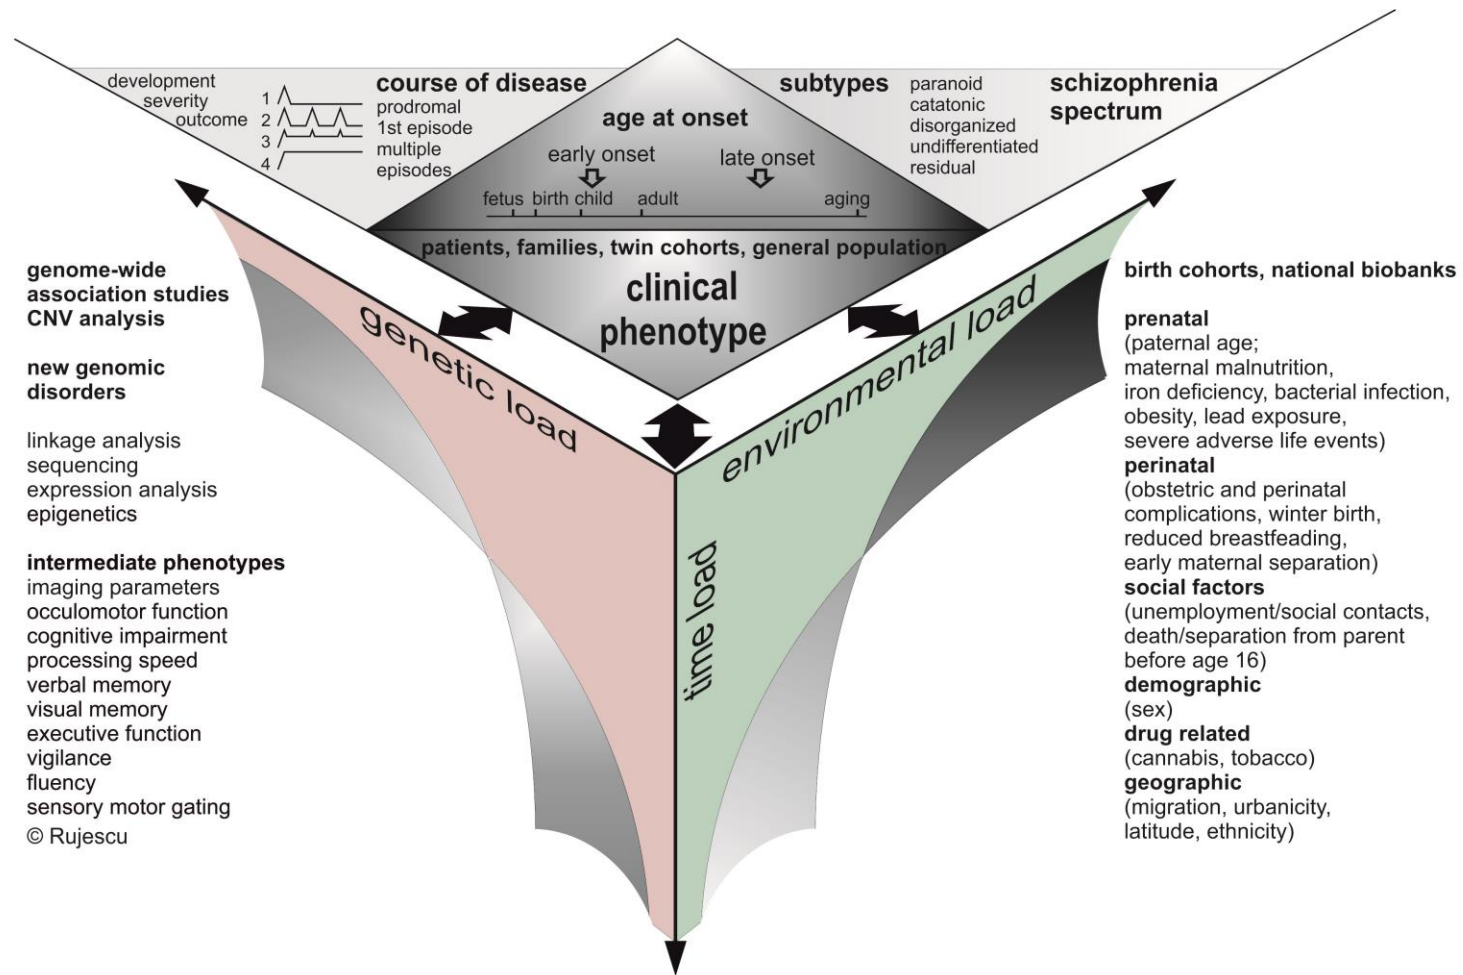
development
severity
outcome

1
2
3
4

course of disease
prodromal
1st episode
multiple
episodes

age at onset
early onset
late onset
fetus birth child adult aging

subtypes
paranoid
catatonic
disorganized
undifferentiated
residual

schizophrenia
spectrum

patients, families, twin cohorts, general population
clinical
phenotype

genetic load
environmental load
time load

genome-wide
association studies
CNV analysis

new genomic
disorders

linkage analysis
sequencing
expression analysis
epigenetics

intermediate phenotypes
imaging parameters
occulomotor function
cognitive impairment
processing speed
verbal memory
visual memory
executive function
vigilance
fluency
sensory motor gating
© Rujescu

birth cohorts, national biobanks

prenatal
(paternal age;
maternal malnutrition,
iron deficiency, bacterial infection,
obesity, lead exposure,
severe adverse life events)
perinatal
(obstetric and perinatal
complications, winter birth,
reduced breastfeading,
early maternal separation)
social factors
(unemployment/social contacts,
death/separation from parent
before age 16)
demographic
(sex)
drug related
(cannabis, tobacco)
geographic
(migration, urbanicity,
latitude, ethnicity)